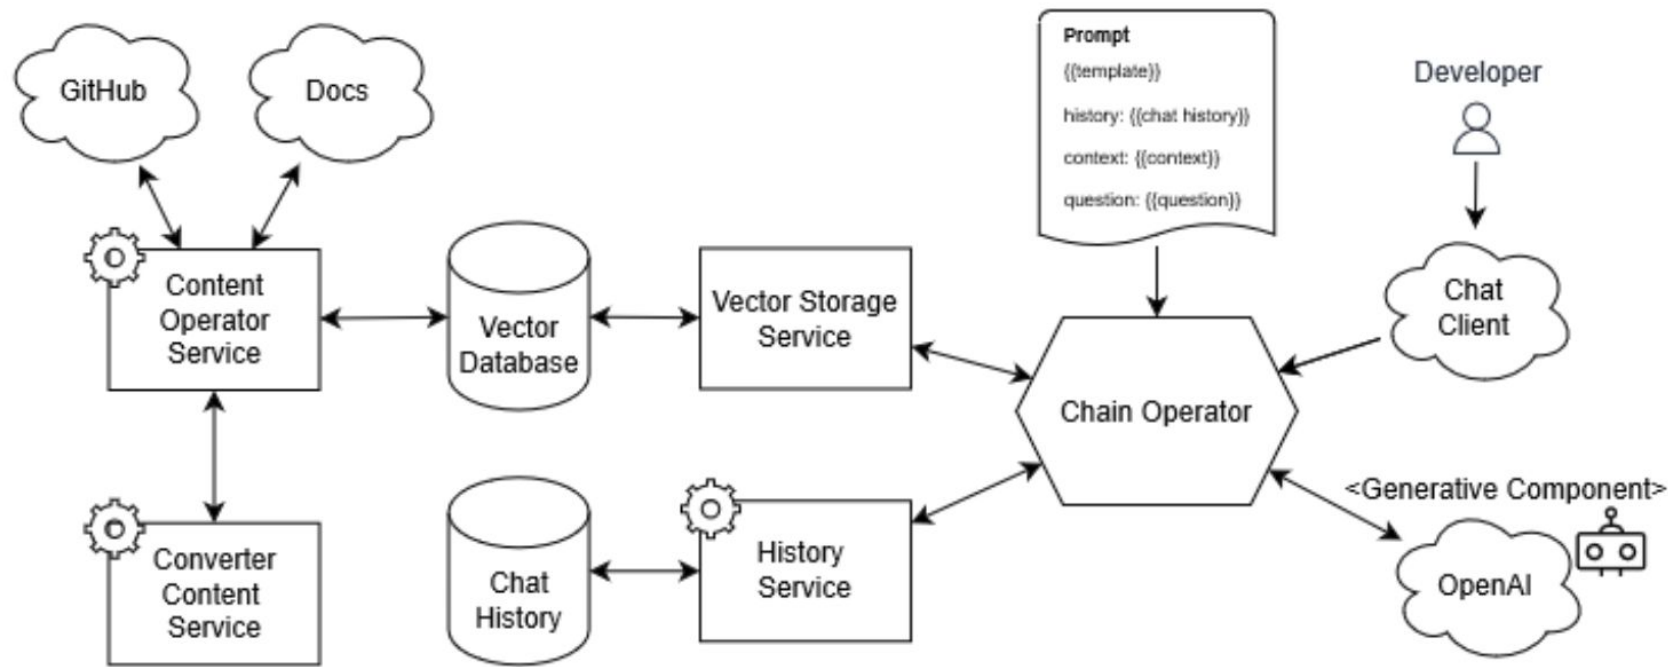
GitHub

Docs

Prompt
{{template}}
history: {{chat history}}
context: {{context}}
question: {{question}}

Developer

Content Operator Service

Vector Database

Vector Storage Service

Chat Client

Chain Operator

<Generative Component>

Converter Content Service

Chat History

History Service

OpenAI